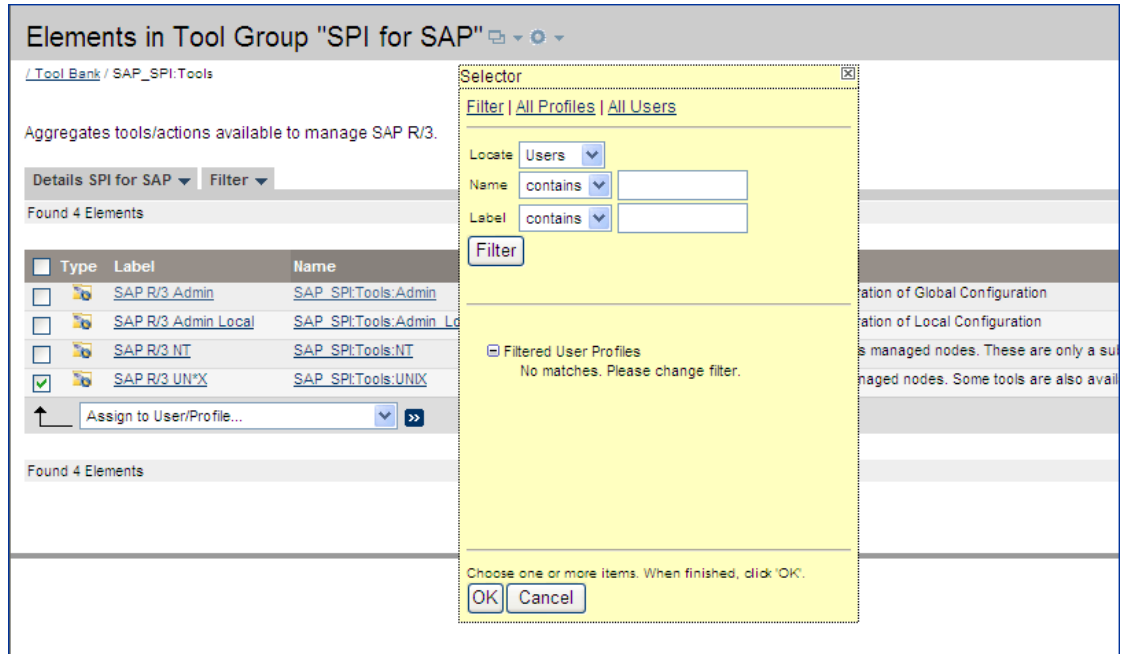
Elements in Tool Group "SPI for SAP"

/ Tool Bank / SAP_SPI:Tools

Aggregates tools/actions available to manage SAP R/3.

Details SPI for SAP ▾ Filter ▾

Found 4 Elements

| | Type | Label | Name | |
|---|---|---|---|---|
| | | SAP R/3 Admin | SAP_SPI:Tools:Admin | ation of Global Configuration |
| | | SAP R/3 Admin Local | SAP_SPI:Tools:Admin_Lo | ation of Local Configuration |
| | | SAP R/3 NT | SAP_SPI:Tools:NT | s managed nodes. These are only a su |
| ✓ | | SAP R/3 UN*X | SAP_SPI:Tools:UNIX | naged nodes. Some tools are also avai |

Assign to User/Profile...

Found 4 Elements

Selector

Filter | All Profiles | All Users

Locate Users
Name contains
Label contains
Filter

Filtered User Profiles
No matches. Please change filter.

Choose one or more items. When finished, click 'OK'.
OK Cancel